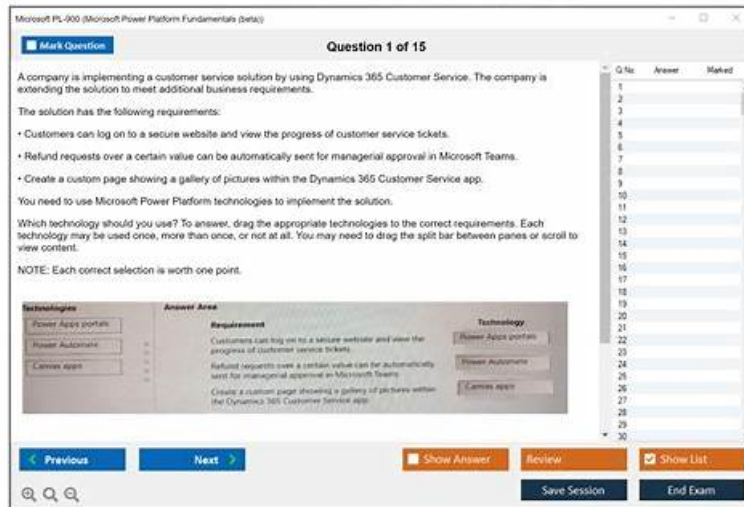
Microsoft PL-900 (Microsoft Power Platform Fundamentals (beta))

Mark Question

Question 1 of 15

A company is implementing a customer service solution by using Dynamics 365 Customer Service. The company is extending the solution to meet additional business requirements.

The solution has the following requirements:

• Customers can log on to a secure website and view the progress of customer service tickets.

• Refund requests over a certain value can be automatically sent for managerial approval in Microsoft Teams.

• Create a custom page showing a gallery of pictures within the Dynamics 365 Customer Service app.

You need to use Microsoft Power Platform technologies to implement the solution.

Which technology should you use? To answer, drag the appropriate technologies to the correct requirements. Each technology may be used once, more than once, or not at all. You may need to drag the split bar between panes or scroll to view content.

NOTE: Each correct selection is worth one point.

Technologies
Power Apps portals
Power Automate
Canvas apps

Answer Area

| Requirement | Technology |
|---|---|
| Customers can log on to a secure website and view the progress of customer service tickets. | Power Apps portals |
| Refund requests over a certain value can be automatically sent for managerial approval in Microsoft Teams. | Power Automate |
| Create a custom page showing a gallery of pictures within the Dynamics 365 Customer Service app. | Canvas apps |

| Q No. | Answer | Marked |
|---|---|---|
| 1 | | |
| 2 | | |
| 3 | | |
| 4 | | |
| 5 | | |
| 6 | | |
| 7 | | |
| 8 | | |
| 9 | | |
| 10 | | |
| 11 | | |
| 12 | | |
| 13 | | |
| 14 | | |
| 15 | | |
| 16 | | |
| 17 | | |
| 18 | | |
| 19 | | |
| 20 | | |
| 21 | | |
| 22 | | |
| 23 | | |
| 24 | | |
| 25 | | |
| 26 | | |
| 27 | | |
| 28 | | |
| 29 | | |
| 30 | | |

Previous
Next
Show Answer
Review
Show List
Save Session
End Exam